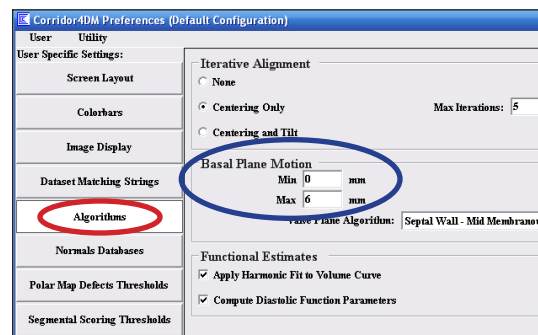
Corridor4DM Preferences (Default Configuration)

User Utility

User Specific Settings:

Screen Layout

Colorbars

Image Display

Dataset Matching Strings

Algorithms

Normals Databases

Polar Map Defects Thresholds

Segmental Scoring Thresholds

Iterative Alignment

None

Centering Only

Max Iterations: 5

Centering and Tilt

Basal Plane Motion

Min 0 mm

Max 6 mm

Valve Plane Algorithm: Septal Wall - Mid Membranou

Functional Estimates

Apply Harmonic Fit to Volume Curve

Compute Diastolic Function Parameters